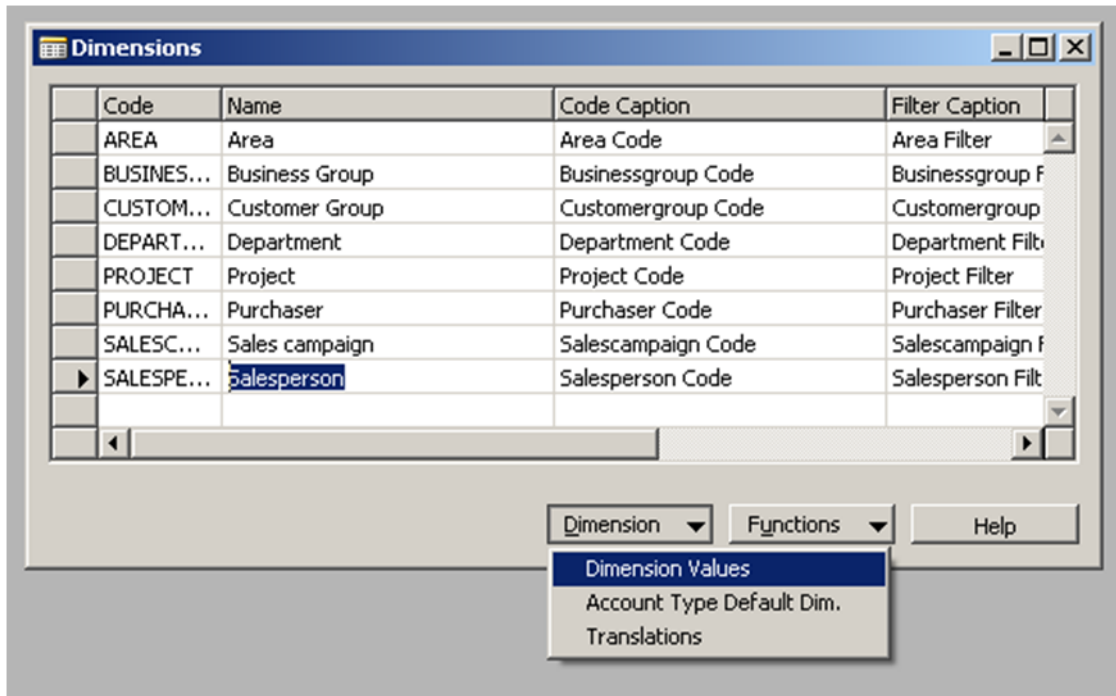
Dimensions

| Code | Name | Code Caption | Filter Caption |
|---|---|---|---|
| AREA | Area | Area Code | Area Filter |
| BUSINES... | Business Group | Businessgroup Code | Businessgroup F |
| CUSTOM... | Customer Group | Customergroup Code | Customergroup |
| DEPART... | Department | Department Code | Department Filt |
| PROJECT | Project | Project Code | Project Filter |
| PURCHA... | Purchaser | Purchaser Code | Purchaser Filter |
| SALESC... | Sales campaign | Salescampaign Code | Salescampaign F |
| SALESPE... | Salesperson | Salesperson Code | Salesperson Filt |

Dimension
Functions
Help

Dimension Values
Account Type Default Dim.
Translations